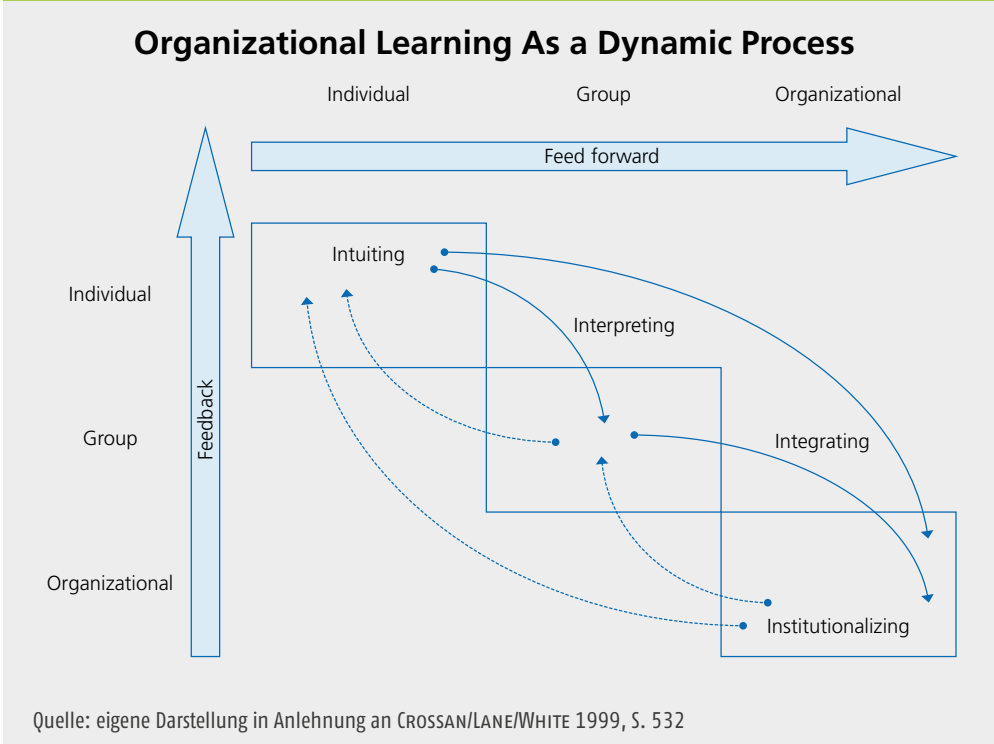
Organizational Learning As a Dynamic Process

Individual

Group

Organizational

Feed forward

Individual

Group

Organizational

Feedback

Intuiting

Interpreting

Integrating

Institutionalizing

Quelle: eigene Darstellung in Anlehnung an CROSSAN/LANE/WHITE 1999, S. 532